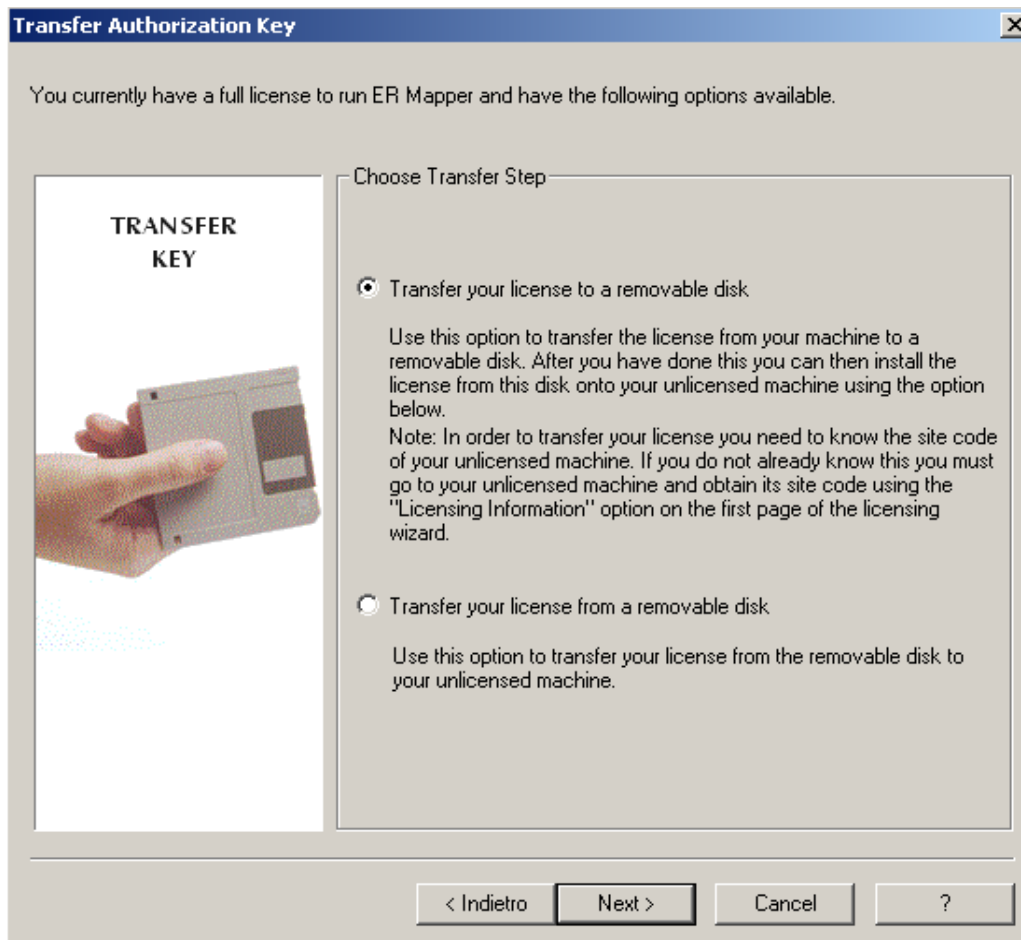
Transfer Authorization Key

You currently have a full license to run ER Mapper and have the following options available.

TRANSFER KEY

Choose Transfer Step

Transfer your license to a removable disk

Use this option to transfer the license from your machine to a removable disk. After you have done this you can then install the license from this disk onto your unlicensed machine using the option below.
Note: In order to transfer your license you need to know the site code of your unlicensed machine. If you do not already know this you must go to your unlicensed machine and obtain its site code using the "Licensing Information" option on the first page of the licensing wizard.

Transfer your license from a removable disk

Use this option to transfer your license from the removable disk to your unlicensed machine.

< Indietro
Next >
Cancel
?